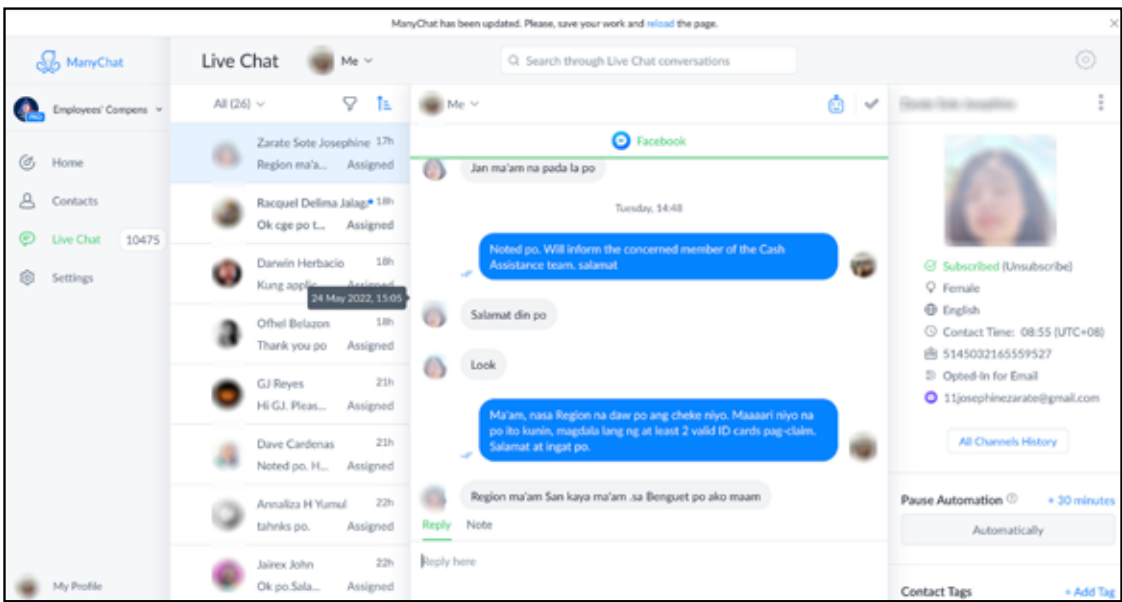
ManyChat has been updated. Please, save your work and reload the page.

ManyChat

Employees' Compens

Home

Contacts

Live Chat 10475

Settings

My Profile

Live Chat

Me

Search through Live Chat conversations

All (26)

Zarate Sote Josephine 17h
Region ma'a... Assigned

Racquel Delima Jalag 18h
Ok cge po t... Assigned

Darwin Herbacio 18h
Kung appl... Assigned

24 May 2022, 15:05

Ofhel Belazon 18h
Thank you po Assigned

GJ Reyes 21h
Hi GJ. Pleas... Assigned

Dave Cardenas 21h
Noted po. H... Assigned

Annaliza H Yumul 22h
tahnks po. Assigned

Jairex John 22h
Ok po.Sala... Assigned

Me

Facebook

Jan ma'am na pada la po

Tuesday, 14:48

Noted po. Will inform the concerned member of the Cash Assistance team. salamat

Salamat din po

Look

Ma'am, nasa Region na daw po ang cheke niyo. Maaaari niyo na po ito kunin, magdala lang ng at least 2 valid ID cards pag-claim. Salamat at ingat po.

Region ma'am San kaya ma'am .sa Benguet po ako maam

Reply Note

Reply here

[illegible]

Subscribed (Unsubscribe)

Female

English

Contact Time: 08:55 (UTC+08)

5145032165559527

Opted-In for Email

11josephinezarate@gmail.com

All Channels History

Pause Automation + 30 minutes

Automatically

Contact Tags + Add Tag